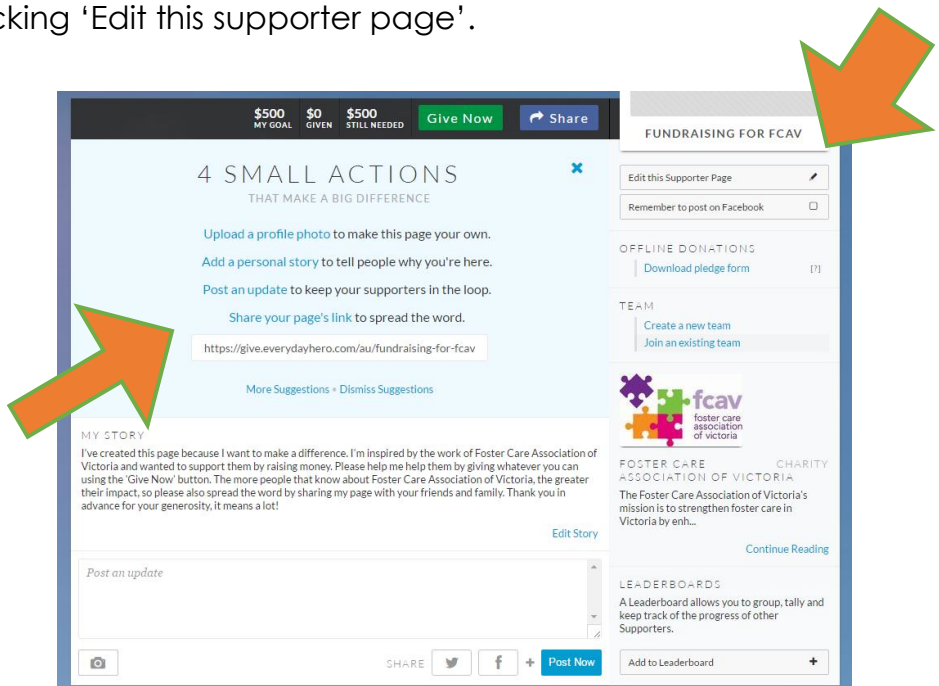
cking 'Edit this supporter page'.

$500 MY GOAL $0 GIVEN $500 STILL NEEDED Give Now Share

FUNDRAISING FOR FCAV

4 SMALL ACTIONS
THAT MAKE A BIG DIFFERENCE

Upload a profile photo to make this page your own.
Add a personal story to tell people why you're here.
Post an update to keep your supporters in the loop.
Share your page's link to spread the word.

https://give.everydayhero.com/au/fundraising-for-fcav

More Suggestions • Dismiss Suggestions

Edit this Supporter Page
Remember to post on Facebook

OFFLINE DONATIONS
Download pledge form [?]

TEAM
Create a new team
Join an existing team

fcav
foster care association of victoria

FOSTER CARE ASSOCIATION OF VICTORIA CHARITY
The Foster Care Association of Victoria's mission is to strengthen foster care in Victoria by enh...
Continue Reading

MY STORY
I've created this page because I want to make a difference. I'm inspired by the work of Foster Care Association of Victoria and wanted to support them by raising money. Please help me help them by giving whatever you can using the 'Give Now' button. The more people that know about Foster Care Association of Victoria, the greater their impact, so please also spread the word by sharing my page with your friends and family. Thank you in advance for your generosity, it means a lot!

Edit Story

Post an update

SHARE + Post Now

LEADERBOARDS
A Leaderboard allows you to group, tally and keep track of the progress of other Supporters.

Add to Leaderboard +